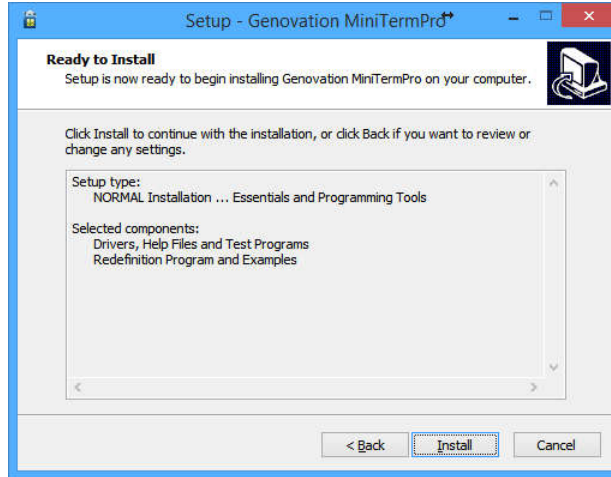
Setup - Genovation MiniTermPro

Ready to Install
Setup is now ready to begin installing Genovation MiniTermPro on your computer.

Click Install to continue with the installation, or click Back if you want to review or change any settings.

Setup type:
NORMAL Installation ... Essentials and Programming Tools

Selected components:
Drivers, Help Files and Test Programs
Redefinition Program and Examples

< Back
Install
Cancel